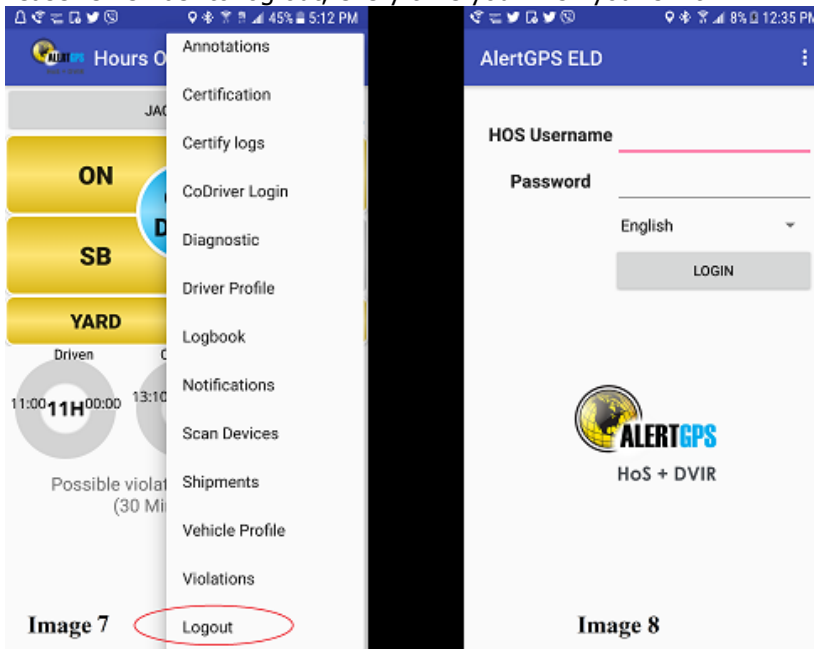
45% 5:12 PM

ALERTGPS Hours O

JAC

ON

SB

D

YARD

Driven

11:00 11H 00:00 13:10

Possible violat (30 Mi

Annotations
Certification
Certify logs
CoDriver Login
Diagnostic
Driver Profile
Logbook
Notifications
Scan Devices
Shipments
Vehicle Profile
Violations
Logout

Image 7

8% 12:35 PM

AlertGPS ELD

HOS Username

Password

English

LOGIN

ALERTGPS

HoS + DVIR

Image 8